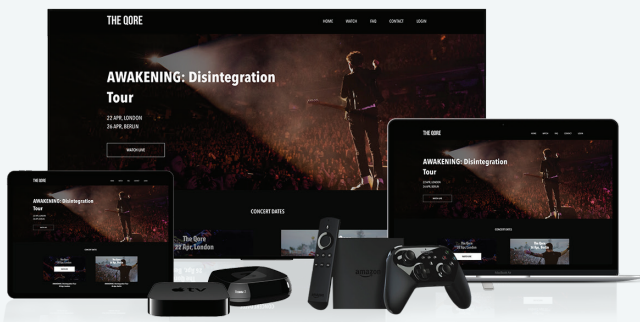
THE QORE

HOME WATCH FAQ CONTACT LOGIN

AWAKENING: Disintegration Tour

22 APR, LONDON
26 APR, BERLIN

WATCH LIVE

CONCERT DATES

The Qore
22 Apr, London

THE QORE

AWAKENING: Disintegration Tour

CONCERT DATES

THE QORE

AWAKENING: Disintegration Tour

amazon